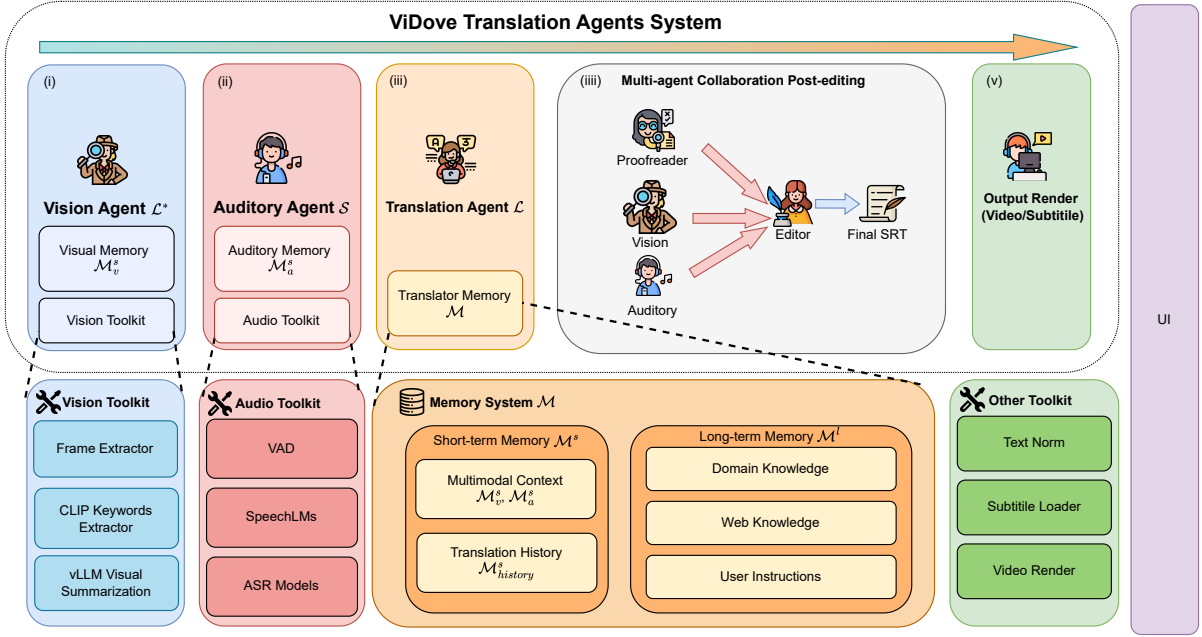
ViDove Translation Agents System

(i)

Vision Agent $\mathcal{L}^*$

Visual Memory $\mathcal{M}_v^s$

Vision Toolkit

(ii)

Auditory Agent $\mathcal{S}$

Auditory Memory $\mathcal{M}_a^s$

Audio Toolkit

(iii)

Translation Agent $\mathcal{L}$

Translator Memory $\mathcal{M}$

(iiii) Multi-agent Collaboration Post-editing

Proofreader

Vision

Auditory

Editor

Final SRT

(v)

Output Render (Video/Subtitile)

UI

Vision Toolkit

Frame Extractor

CLIP Keywords Extractor

vLLM Visual Summarization

Audio Toolkit

VAD

SpeechLMs

ASR Models

Memory System $\mathcal{M}$

Short-term Memory $\mathcal{M}^s$

Multimodal Context $\mathcal{M}_v^s, \mathcal{M}_a^s$

Translation History $\mathcal{M}_{history}^s$

Long-term Memory $\mathcal{M}^l$

Domain Knowledge

Web Knowledge

User Instructions

Other Toolkit

Text Norm

Subtitile Loader

Video Render